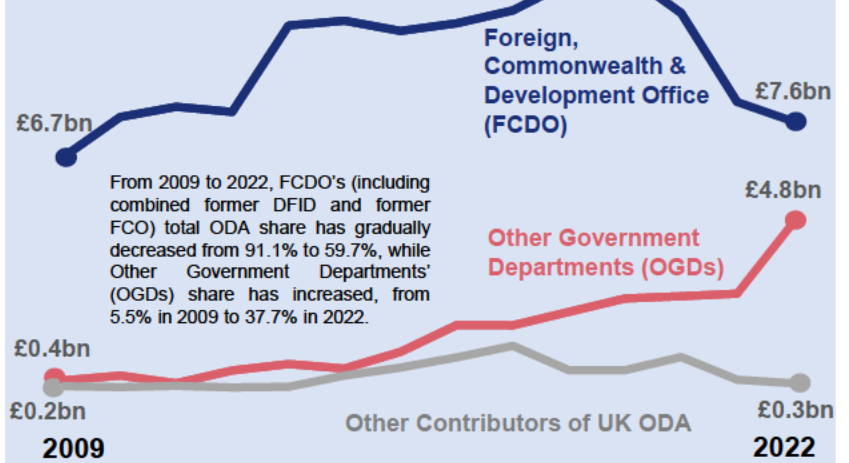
Foreign, Commonwealth & Development Office (FCDO)

£6.7bn

£7.6bn

From 2009 to 2022, FCDO's (including combined former DFID and former FCO) total ODA share has gradually decreased from 91.1% to 59.7%, while Other Government Departments' (OGDs) share has increased, from 5.5% in 2009 to 37.7% in 2022.

£4.8bn

Other Government Departments (OGDs)

£0.4bn

£0.2bn

Other Contributors of UK ODA

£0.3bn

2009

2022